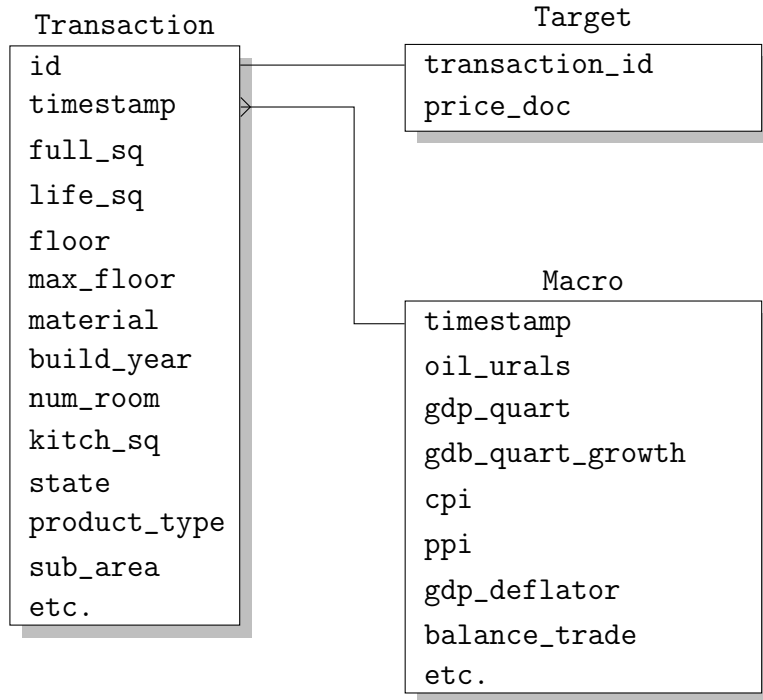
Transaction

| id |
|---|
| timestamp |
| full_sq |
| life_sq |
| floor |
| max_floor |
| material |
| build_year |
| num_room |
| kitch_sq |
| state |
| product_type |
| sub_area |
| etc. |

Target

| transaction_id |
|---|
| price_doc |

Macro

| timestamp |
|---|
| oil_urals |
| gdp_quart |
| gdb_quart_growth |
| cpi |
| ppi |
| gdp_deflator |
| balance_trade |
| etc. |